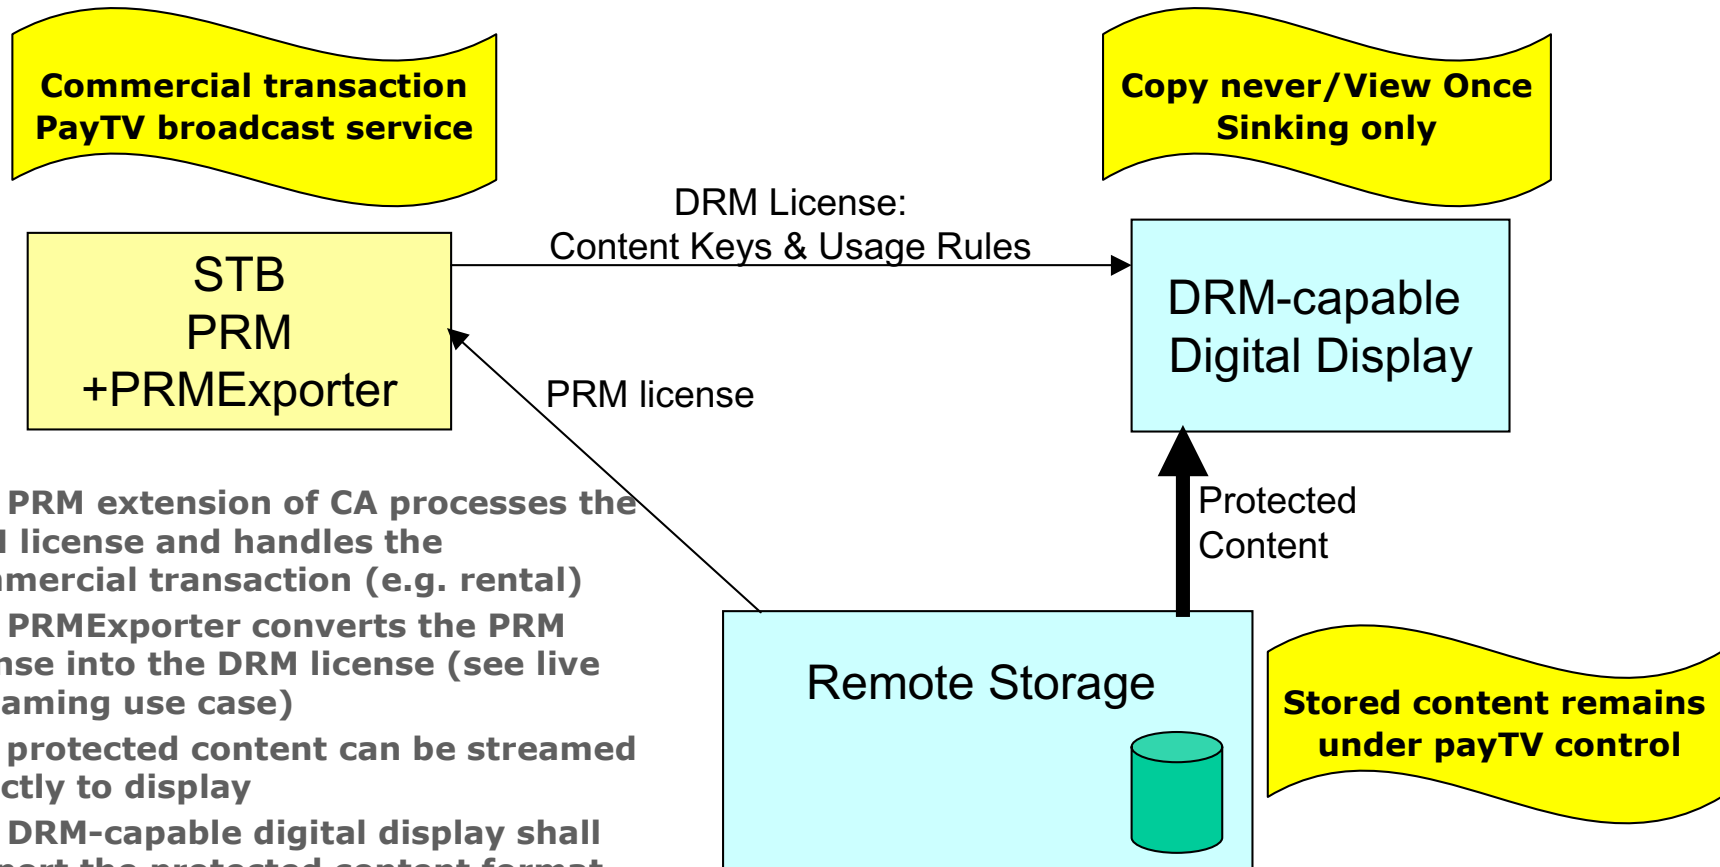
Commercial transaction
PayTV broadcast service

Copy never/View Once
Sinking only

DRM License:
Content Keys & Usage Rules

STB
PRM
+PRMExporter

DRM-capable
Digital Display

PRM license

PRM extension of CA processes the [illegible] license and handles the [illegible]mercial transaction (e.g. rental)

PRMExporter converts the PRM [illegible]nse into the DRM license (see live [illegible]aming use case)

protected content can be streamed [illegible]ctly to display

DRM-capable digital display shall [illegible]

Protected
Content

Remote Storage

Stored content remains
under payTV control